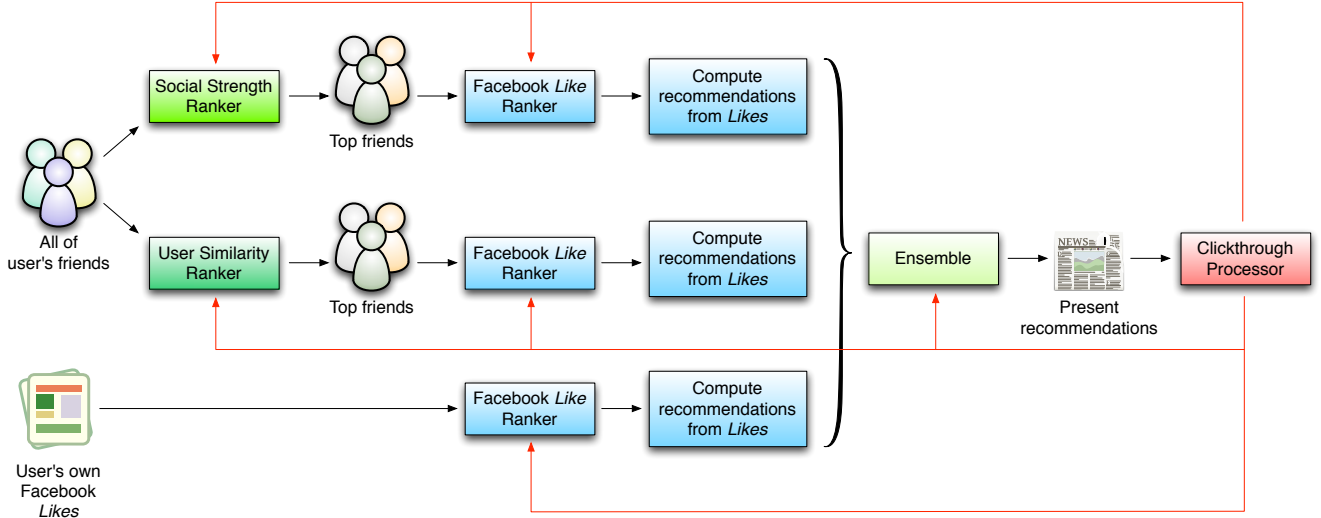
Social Strength Ranker

Top friends

Facebook *Like* Ranker

Compute recommendations from *Likes*

All of user's friends

User Similarity Ranker

Top friends

Facebook *Like* Ranker

Compute recommendations from *Likes*

Ensemble

NEWS

Present recommendations

Clickthrough Processor

User's own Facebook *Likes*

Facebook *Like* Ranker

Compute recommendations from *Likes*